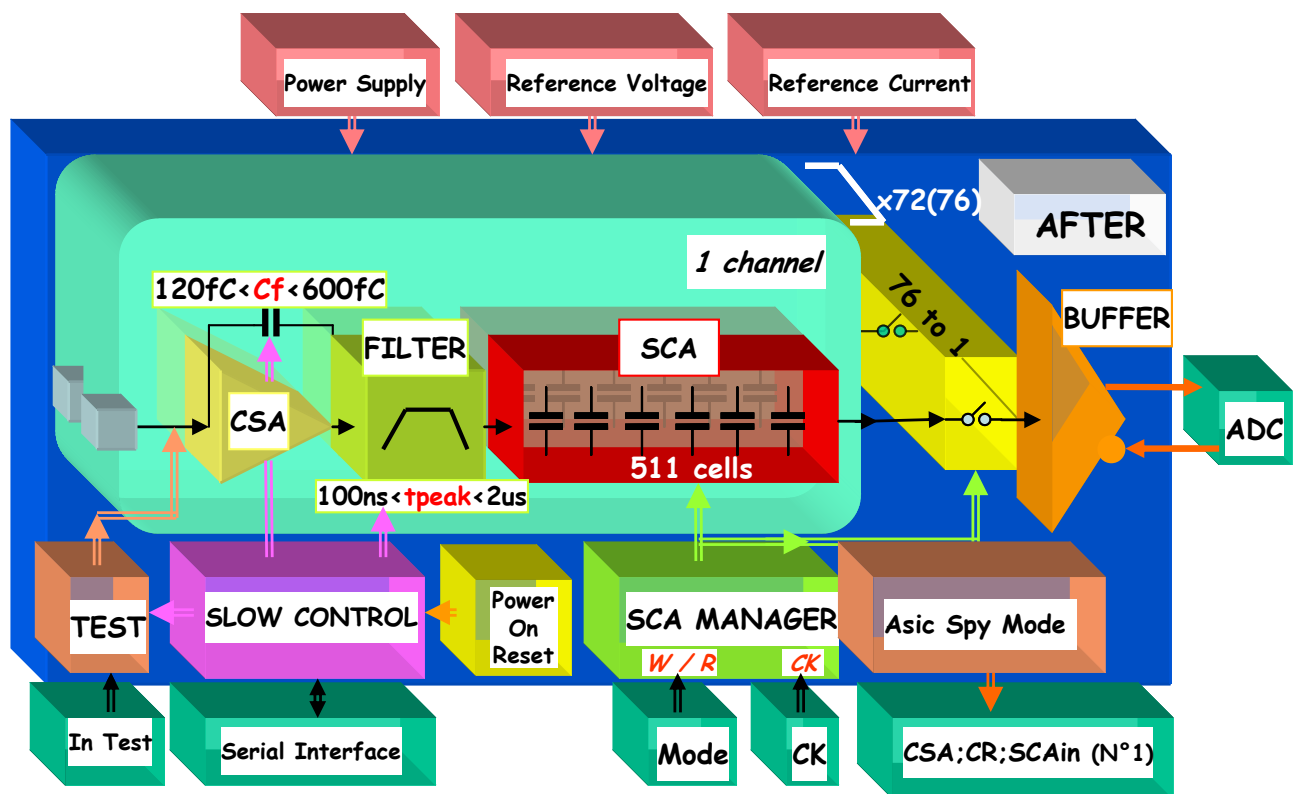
Power Supply

Reference Voltage

Reference Current

x72(76)

AFTER

1 channel

120fC<Cf<600fC

FILTER

SCA

76 to 1

BUFFER

CSA

511 cells

ADC

100ns<tpeak<2us

TEST

SLOW CONTROL

Power On Reset

SCA MANAGER

W / R

CK

Asic Spy Mode

In Test

Serial Interface

Mode

CK

CSA;CR;SCAin (N°1)